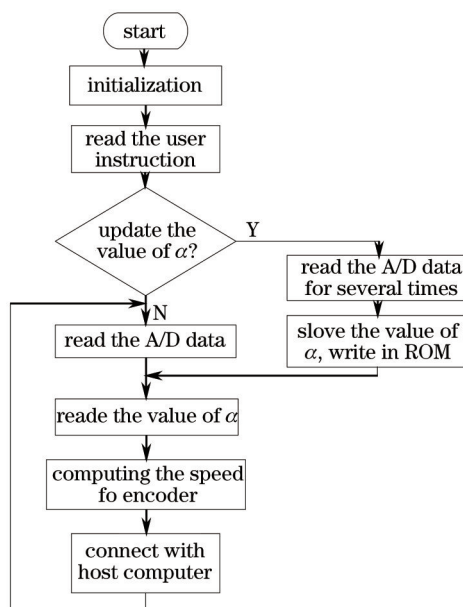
start

initialization

read the user instruction

update the value of $\alpha$?

Y

read the A/D data for several times

slove the value of $\alpha$, write in ROM

N

read the A/D data

reade the value of $\alpha$

computing the speed fo encoder

connect with host computer